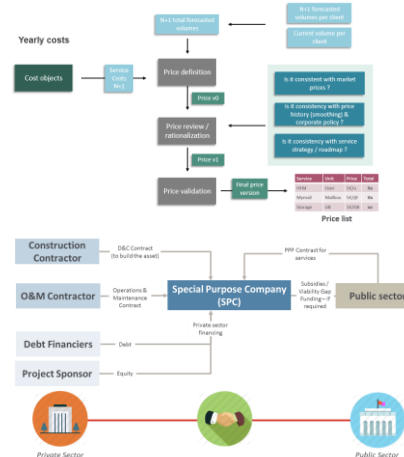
Yearly costs

N+1 total forecasted volumes

N+1 forecasted volumes per client

Current volume per client

Cost objects

Service Costs N+1

Price definition

Price v0

Price review / rationalization

Is it consistent with market prices ?

Is it consistency with price history (smoothing) & corporate policy ?

Is it consistency with service strategy / roadmap ?

Price v1

Price validation

Final price version

| Service | Unit | Price | Total |
|---|---|---|---|
| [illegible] | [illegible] | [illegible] | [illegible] |
| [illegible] | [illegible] | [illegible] | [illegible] |
| Storage | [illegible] | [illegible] | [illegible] |

Price list

Construction Contractor

D&C Contract (to build the asset)

PPP Contract for services

O&M Contractor

Operations & Maintenance Contract

Special Purpose Company (SPC)

Subsidies / Viability Gap Funding – if required

Public sector

Private sector financing

Debt Financiers

Debt

Project Sponsor

Equity

Private Sector

Public Sector